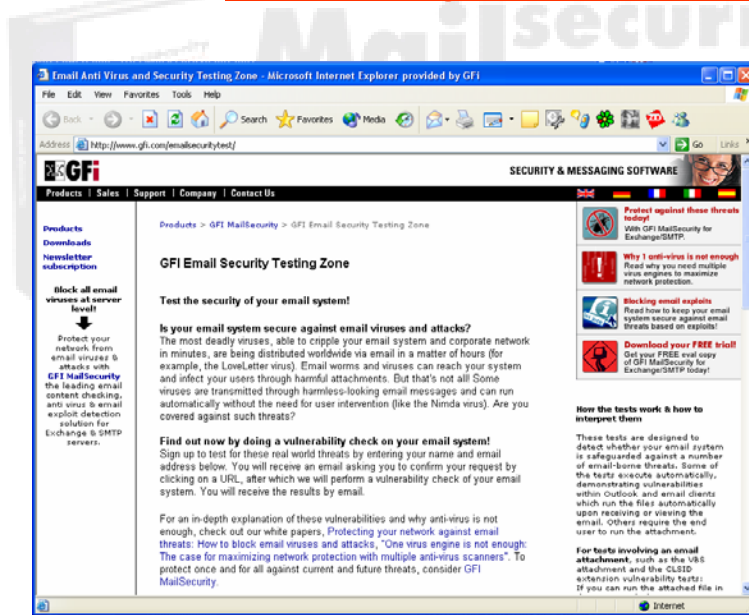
Email Anti Virus and Security Testing Zone - Microsoft Internet Explorer provided by GFI

File Edit View Favorites Tools Help

Back Search Favorites Media

Address http://www.gfi.com/emailsecuritytest/ Go Links

GFI

SECURITY & MESSAGING SOFTWARE

Products | Sales | Support | Company | Contact Us

Products
Downloads
Newsletter subscription

Block all email viruses at server level!

Protect your network from email viruses & attacks with GFI MailSecurity the leading email content checking, anti virus & email exploit detection solution for Exchange & SMTP servers.

Products > GFI MailSecurity > GFI Email Security Testing Zone

GFI Email Security Testing Zone

Test the security of your email system!

Is your email system secure against email viruses and attacks?
The most deadly viruses, able to cripple your email system and corporate network in minutes, are being distributed worldwide via email in a matter of hours (for example, the LoveLetter virus). Email worms and viruses can reach your system and infect your users through harmful attachments. But that's not all! Some viruses are transmitted through harmless-looking email messages and can run automatically without the need for user intervention (like the Nimda virus). Are you covered against such threats?

Find out now by doing a vulnerability check on your email system!
Sign up to test for these real world threats by entering your name and email address below. You will receive an email asking you to confirm your request by clicking on a URL, after which we will perform a vulnerability check of your email system. You will receive the results by email.

For an in-depth explanation of these vulnerabilities and why anti-virus is not enough, check out our white papers, Protecting your network against email threats: How to block email viruses and attacks, "One virus engine is not enough: The case for maximizing network protection with multiple anti-virus scanners". To protect once and for all against current and future threats, consider GFI MailSecurity.

Protect against these threats today!
With GFI MailSecurity for Exchange/SMTP.

Why 1 anti-virus is not enough
Read why you need multiple virus engines to maximize network protection.

Blocking email exploits
Read how to keep your email system secure against email threats based on exploits!

Download your FREE trial!
Get your FREE eval copy of GFI MailSecurity for Exchange/SMTP today!

How the tests work & how to interpret them

These tests are designed to detect whether your email system is safeguarded against a number of email-borne threats. Some of the tests execute automatically, demonstrating vulnerabilities within Outlook and email clients which run the files automatically upon receiving or viewing the email. Others require the end user to run the attachment.

For tests involving an email attachment, such as the VBS attachment and the CLSID extension vulnerability tests: If you can run the attached file in

Internet